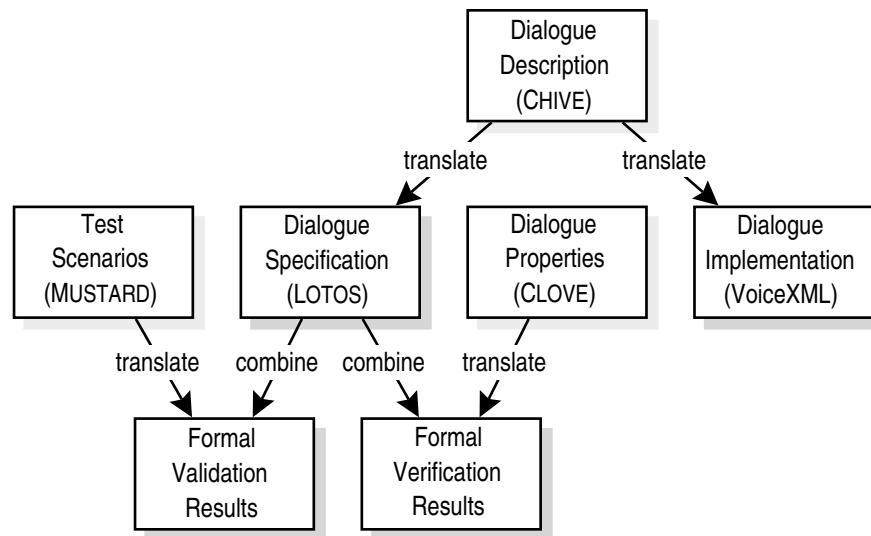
Dialogue Description (CHIVE)

translate

translate

Test Scenarios (MUSTARD)

Dialogue Specification (LOTOS)

Dialogue Properties (CLOVE)

Dialogue Implementation (VoiceXML)

translate

combine

combine

translate

Formal Validation Results

Formal Verification Results